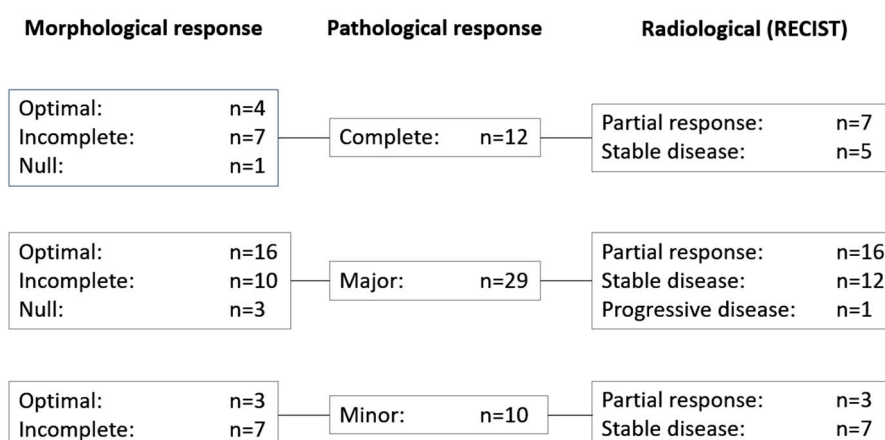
Morphological response

Pathological response

Radiological (RECIST)

Optimal: n=4
Incomplete: n=7
Null: n=1

Complete: n=12

Partial response: n=7
Stable disease: n=5

Optimal: n=16
Incomplete: n=10
Null: n=3

Major: n=29

Partial response: n=16
Stable disease: n=12
Progressive disease: n=1

Optimal: n=3
Incomplete: n=7

Minor: n=10

Partial response: n=3
Stable disease: n=7